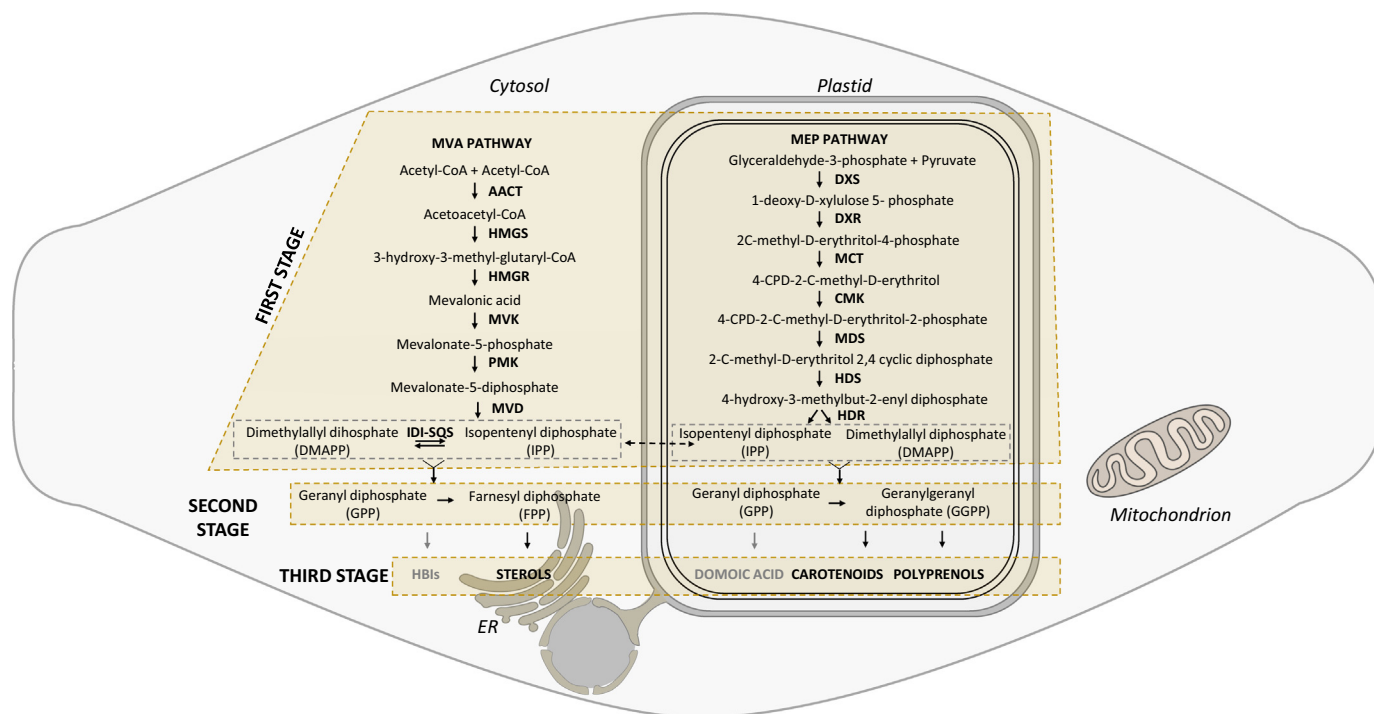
Cytosol

Plastid

FIRST STAGE

MVA PATHWAY
Acetyl-CoA + Acetyl-CoA
AACT
Acetoacetyl-CoA
HMGS
3-hydroxy-3-methyl-glutaryl-CoA
HMGR
Mevalonic acid
MVK
Mevalonate-5-phosphate
PMK
Mevalonate-5-diphosphate
MVD

Dimethylallyl dihosphate (DMAPP) IDI-SQS Isopentenyl diphosphate (IPP)

MEP PATHWAY
Glyceraldehyde-3-phosphate + Pyruvate
DXS
1-deoxy-D-xylulose 5- phosphate
DXR
2C-methyl-D-erythritol-4-phosphate
MCT
4-CPD-2-C-methyl-D-erythritol
CMK
4-CPD-2-C-methyl-D-erythritol-2-phosphate
MDS
2-C-methyl-D-erythritol 2,4 cyclic diphosphate
HDS
4-hydroxy-3-methylbut-2-enyl diphosphate
HDR

Isopentenyl diphosphate (IPP) Dimethylallyl diphosphate (DMAPP)

SECOND STAGE

Geranyl diphosphate (GPP) Farnesyl diphosphate (FPP)

Geranyl diphosphate (GPP) Geranylgeranyl diphosphate (GGPP)

Mitochondrion

THIRD STAGE HBIs STEROLS

DOMOIC ACID CAROTENOIDS POLYPRENOLS

ER